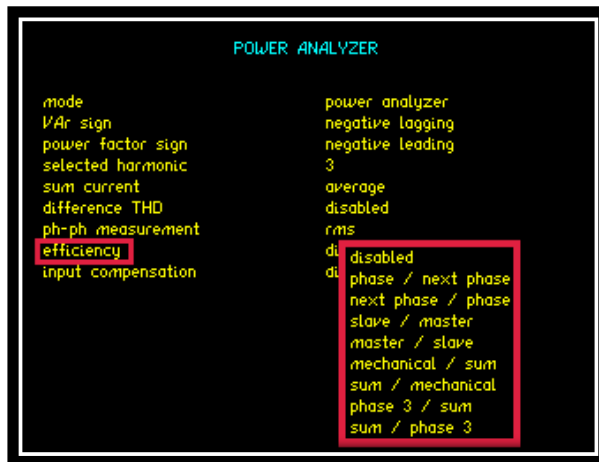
POWER ANALYZER

| | |
|---|---|
| mode | power analyzer |
| VAr sign | negative lagging |
| power factor sign | negative leading |
| selected harmonic | 3 |
| sum current | average |
| difference THD | disabled |
| ph-ph measurement | rms |
| efficiency | di |
| input compensation | di |

disabled
phase / next phase
next phase / phase
slave / master
master / slave
mechanical / sum
sum / mechanical
phase 3 / sum
sum / phase 3